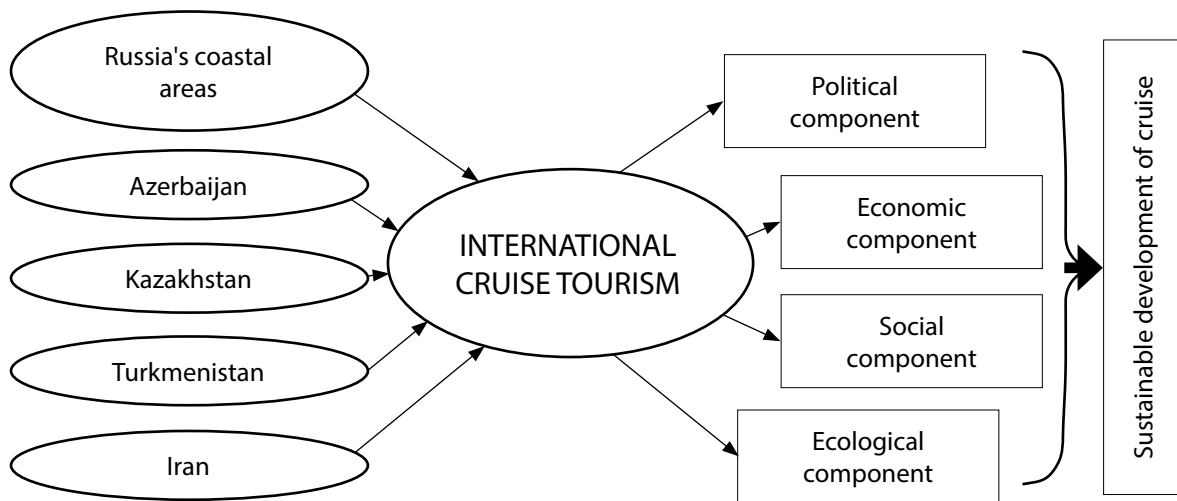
Russia's coastal areas

Azerbaijan

Kazakhstan

Turkmenistan

Iran

INTERNATIONAL CRUISE TOURISM

Political component

Economic component

Social component

Ecological component

Sustainable development of cruise